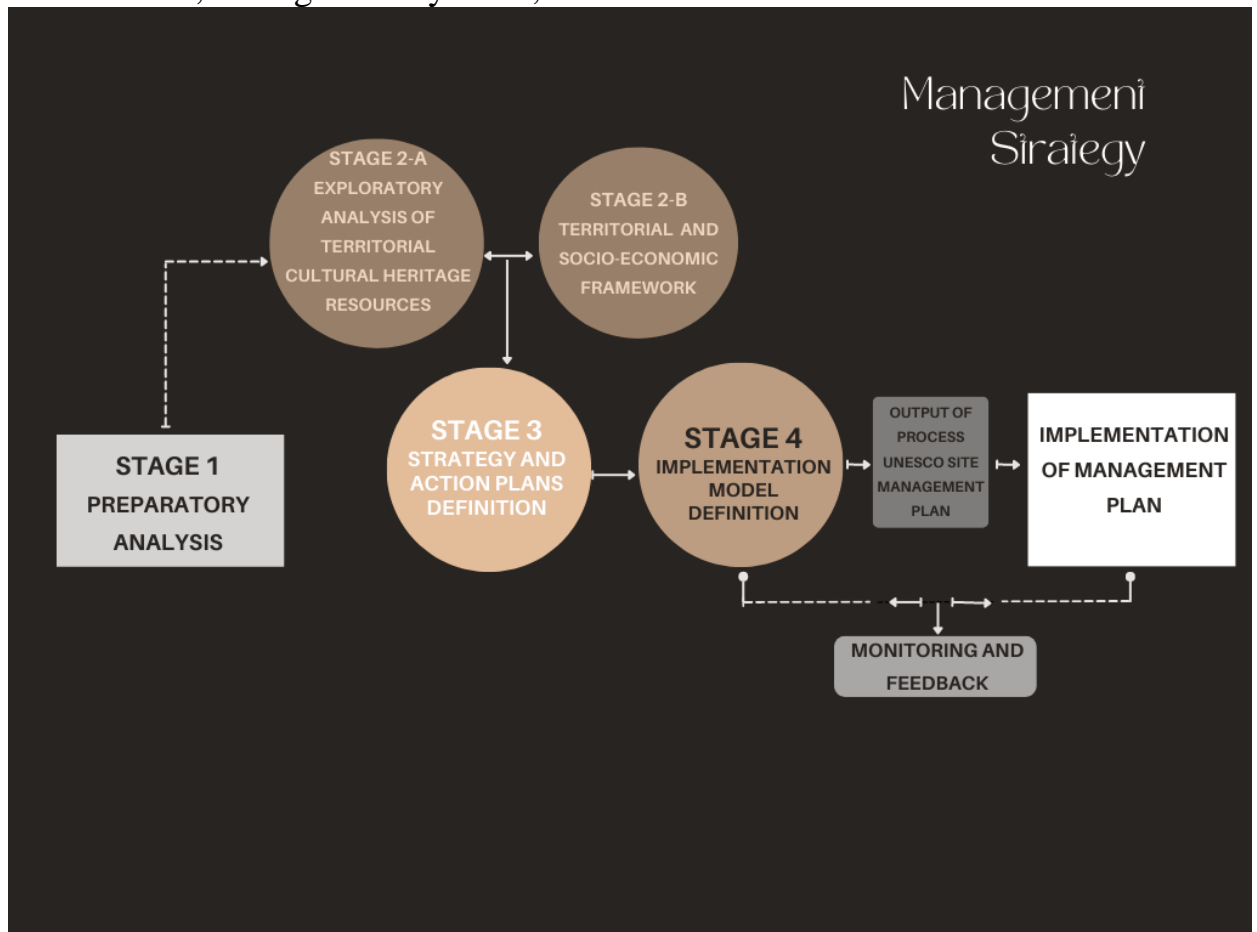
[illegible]

Management Strategy

STAGE 2-A EXPLORATORY ANALYSIS OF TERRITORIAL CULTURAL HERITAGE RESOURCES

STAGE 2-B TERRITORIAL AND SOCIO-ECONOMIC FRAMEWORK

STAGE 1 PREPARATORY ANALYSIS

STAGE 3 STRATEGY AND ACTION PLANS DEFINITION

STAGE 4 IMPLEMENTATION MODEL DEFINITION

OUTPUT OF PROCESS UNESCO SITE MANAGEMENT PLAN

IMPLEMENTATION OF MANAGEMENT PLAN

MONITORING AND FEEDBACK